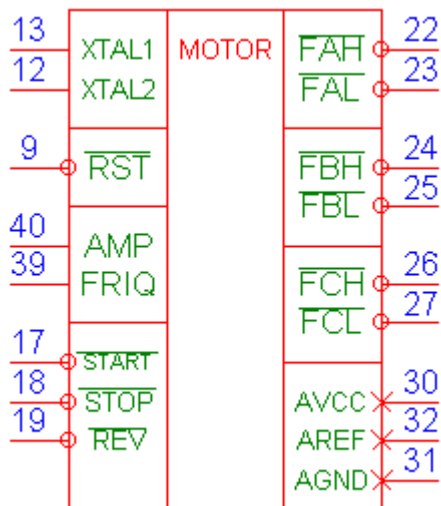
13
12
XTAL1
XTAL2
MOTOR
$\overline{FAH}$
$\overline{FAL}$
22
23
9
$\overline{RST}$
$\overline{FBH}$
$\overline{FBL}$
24
25
40
39
AMP
FRIQ
$\overline{FCH}$
$\overline{FCL}$
26
27
17
18
19
$\overline{START}$
$\overline{STOP}$
$\overline{REV}$
AVCC
AREF
AGND
30
32
31